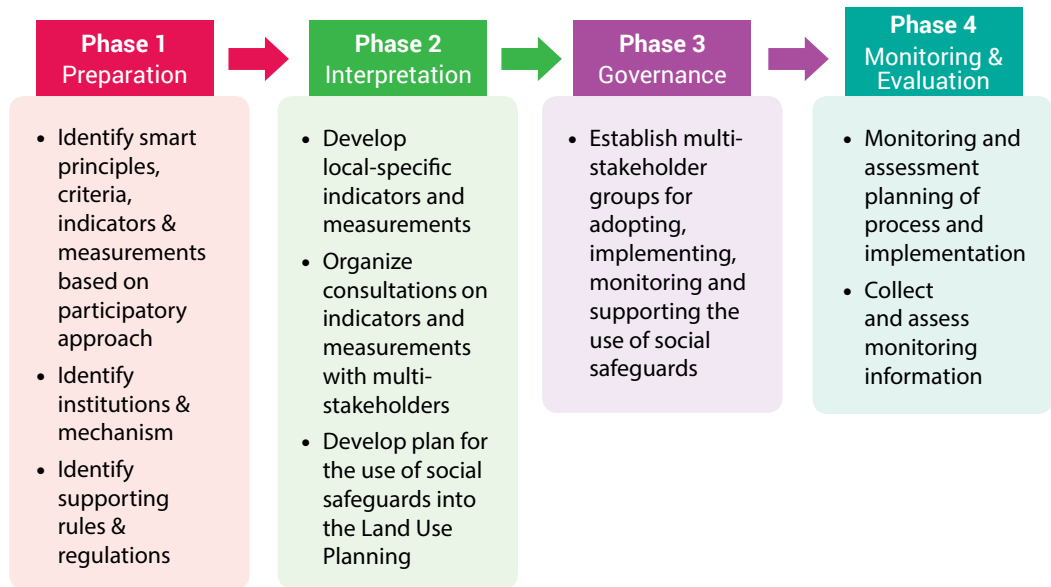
Phase 1
Preparation

- Identify smart principles, criteria, indicators & measurements based on participatory approach
- Identify institutions & mechanism
- Identify supporting rules & regulations

Phase 2
Interpretation

- Develop local-specific indicators and measurements
- Organize consultations on indicators and measurements with multi-stakeholders
- Develop plan for the use of social safeguards into the Land Use Planning

Phase 3
Governance

- Establish multi-stakeholder groups for adopting, implementing, monitoring and supporting the use of social safeguards

Phase 4
Monitoring & Evaluation

- Monitoring and assessment planning of process and implementation
- Collect and assess monitoring information